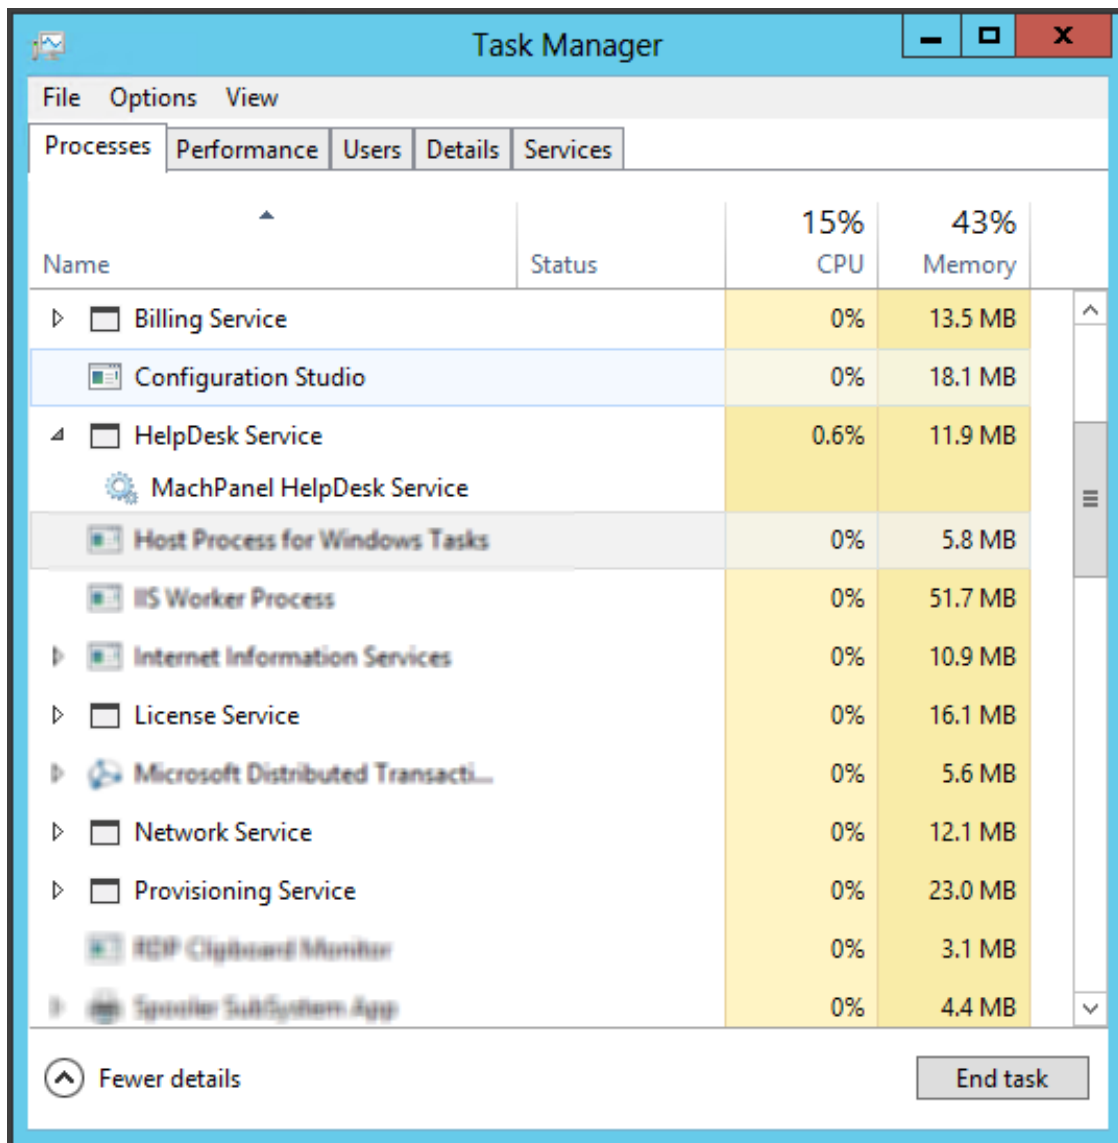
Task Manager

File Options View

Processes | Performance | Users | Details | Services

| Name | Status | 15% CPU | 43% Memory |
|---|---|---|---|
| Billing Service | | 0% | 13.5 MB |
| Configuration Studio | | 0% | 18.1 MB |
| HelpDesk Service | | 0.6% | 11.9 MB |
| MachPanel HelpDesk Service | | | |
| Host Process for Windows Tasks | | 0% | 5.8 MB |
| IIS Worker Process | | 0% | 51.7 MB |
| Internet Information Services | | 0% | 10.9 MB |
| License Service | | 0% | 16.1 MB |
| Microsoft Distributed Transacti... | | 0% | 5.6 MB |
| Network Service | | 0% | 12.1 MB |
| Provisioning Service | | 0% | 23.0 MB |
| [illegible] | | 0% | 3.1 MB |
| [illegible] | | 0% | 4.4 MB |

Fewer details

End task